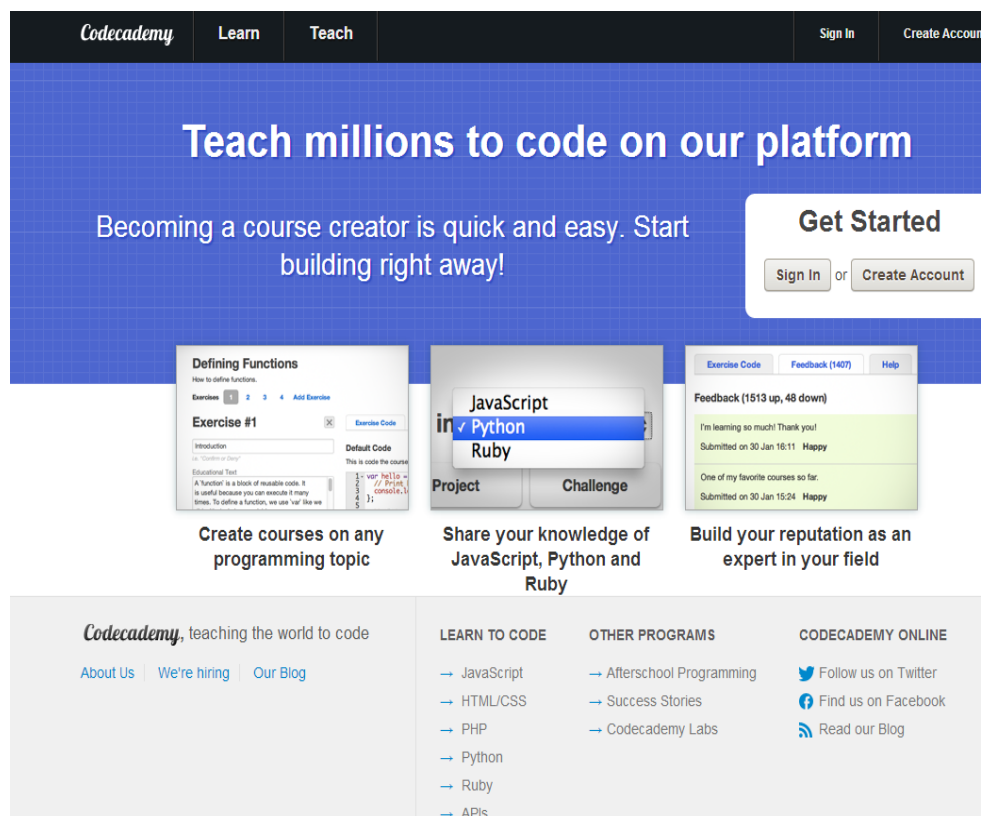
Codecademy Learn Teach Sign In Create Accoun

Teach millions to code on our platform

Becoming a course creator is quick and easy. Start building right away!

Get Started

Sign In or Create Account

Defining Functions
How to define functions.
Exercises 1 2 3 4 Add Exercise
Exercise #1
Exercise Code
Introduction
Default Code
This is code the course
Educational Text
A 'function' is a block of reusable code. It is useful because you can execute it many times. To define a function, we use 'var' like we
var hello =
// Print
console.l
};

JavaScript
✓ Python
Ruby
in
Project
Challenge

Exercise Code Feedback (1407) Help
Feedback (1513 up, 48 down)
I'm learning so much! Thank you!
Submitted on 30 Jan 16:11 Happy
One of my favorite courses so far.
Submitted on 30 Jan 15:24 Happy

Create courses on any programming topic

Share your knowledge of JavaScript, Python and Ruby

Build your reputation as an expert in your field

Codecademy, teaching the world to code

About Us | We're hiring | Our Blog

LEARN TO CODE
→ JavaScript
→ HTML/CSS
→ PHP
→ Python
→ Ruby
→ APIs

OTHER PROGRAMS
→ Afterschool Programming
→ Success Stories
→ Codecademy Labs

CODECADEMY ONLINE
Follow us on Twitter
Find us on Facebook
Read our Blog